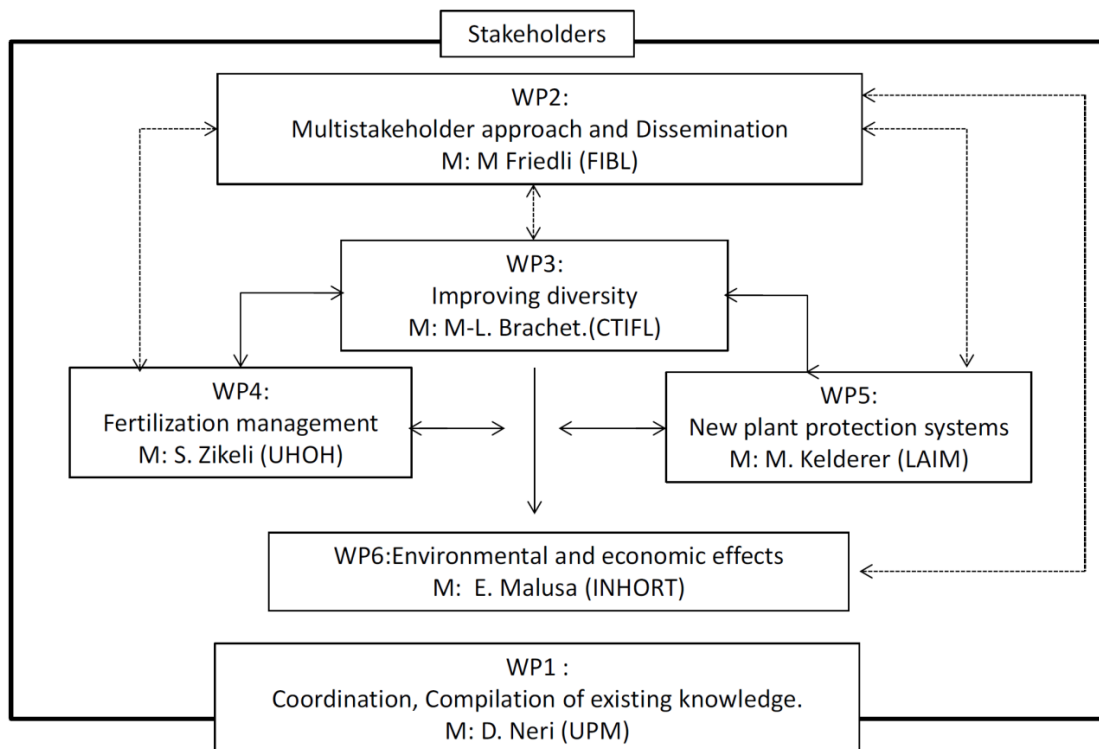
Stakeholders

WP2:
Multistakeholder approach and Dissemination
M: M Friedli (FIBL)

WP3:
Improving diversity
M: M-L. Brachet.(CTIFL)

WP4:
Fertilization management
M: S. Zikeli (UHOH)

WP5:
New plant protection systems
M: M. Kelderer (LAIM)

WP6:Environmental and economic effects
M: E. Malusa (INHORT)

WP1 :
Coordination, Compilation of existing knowledge.
M: D. Neri (UPM)